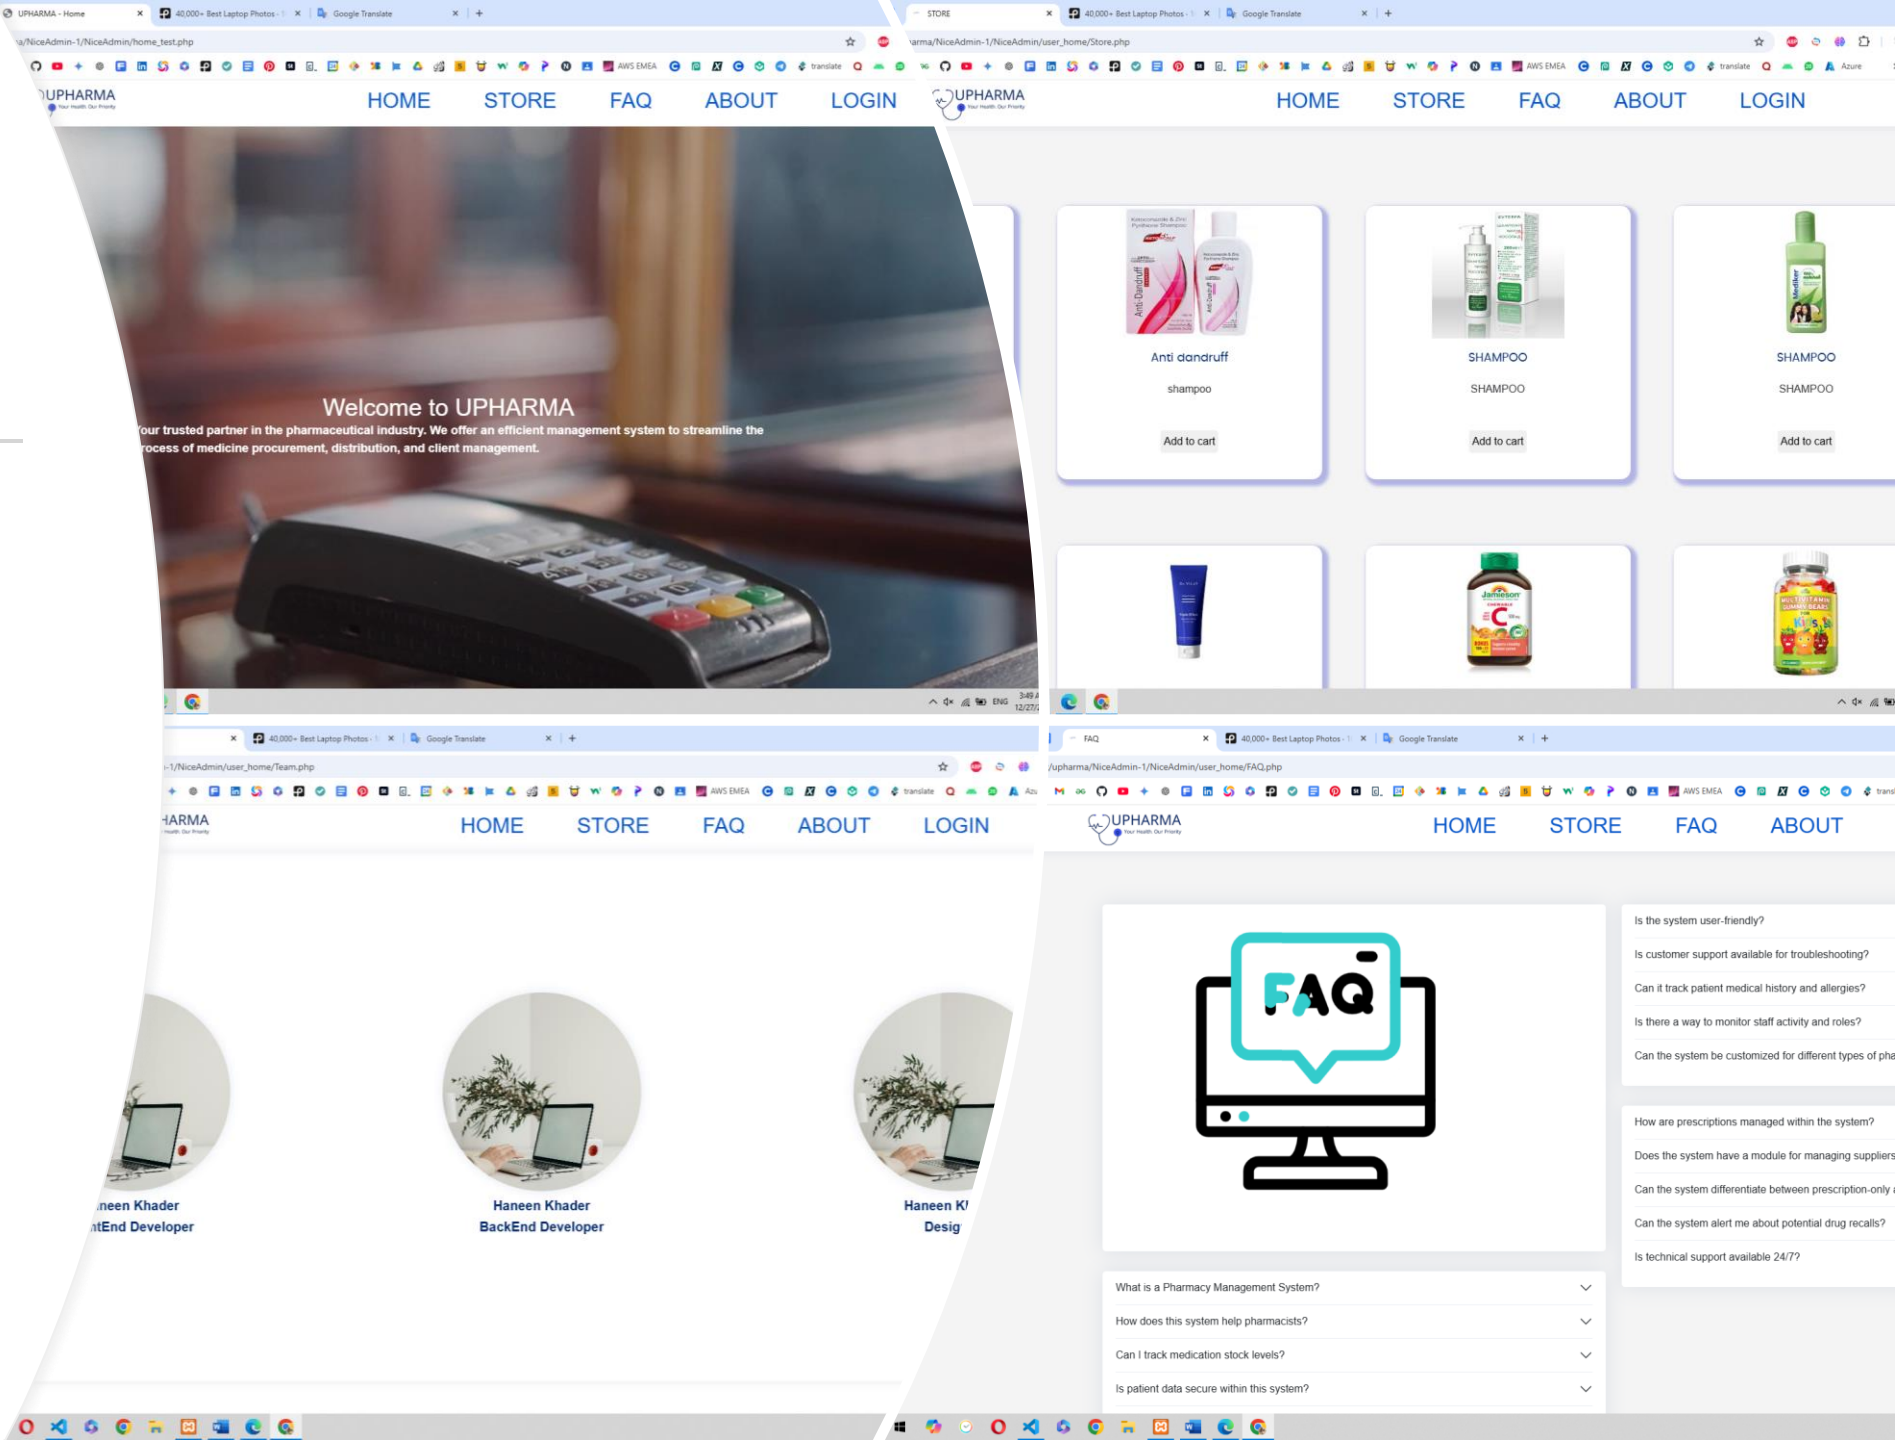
UPHARMA - Home
40,000+ Best Laptop Photos
Google Translate
a/NiceAdmin-1/NiceAdmin/home_test.php
AWS EMEA
translate
UPHARMA
HOME STORE FAQ ABOUT LOGIN
Welcome to UPHARMA
our trusted partner in the pharmaceutical industry. We offer an efficient management system to streamline the rocess of medicine procurement, distribution, and client management.

STORE
40,000+ Best Laptop Photos
Google Translate
arma/NiceAdmin-1/NiceAdmin/user_home/Store.php
AWS EMEA
translate
Azure
UPHARMA
HOME STORE FAQ ABOUT LOGIN
Anti dandruff
shampoo
Add to cart
SHAMPOO
SHAMPOO
Add to cart
SHAMPOO
SHAMPOO
Add to cart

40,000+ Best Laptop Photos
Google Translate
-1/NiceAdmin/user_home/Team.php
AWS EMEA
translate
HARMA
HOME STORE FAQ ABOUT LOGIN
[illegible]neen Khader
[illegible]ntEnd Developer
Haneen Khader
BackEnd Developer
Haneen Kh
Desig

FAQ
40,000+ Best Laptop Photos
Google Translate
/upharma/NiceAdmin-1/NiceAdmin/user_home/FAQ.php
AWS EMEA
UPHARMA
HOME STORE FAQ ABOUT
FAQ
Is the system user-friendly?
Is customer support available for troubleshooting?
Can it track patient medical history and allergies?
Is there a way to monitor staff activity and roles?
Can the system be customized for different types of pha
How are prescriptions managed within the system?
Does the system have a module for managing suppliers
Can the system differentiate between prescription-only
Can the system alert me about potential drug recalls?
Is technical support available 24/7?
What is a Pharmacy Management System?
How does this system help pharmacists?
Can I track medication stock levels?
Is patient data secure within this system?